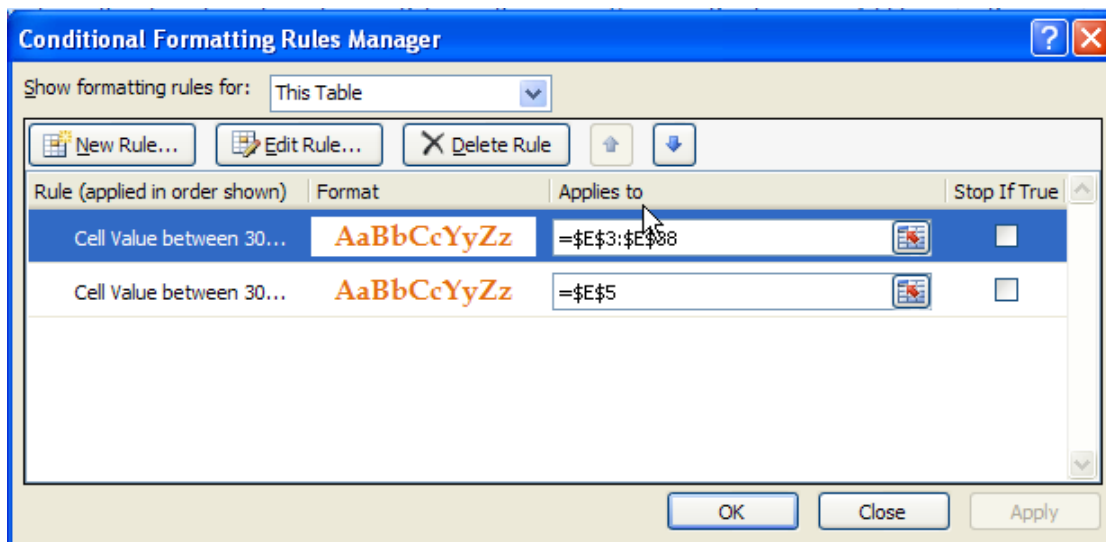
Conditional Formatting Rules Manager

?

Show formatting rules for: This Table

New Rule... Edit Rule... Delete Rule

| Rule (applied in order shown) | Format | Applies to | Stop If True |
|---|---|---|---|
| Cell Value between 30... | AaBbCcYyZz | =\$E\$3:\$E\$88 | |
| Cell Value between 30... | AaBbCcYyZz | =\$E\$5 | |

OK Close Apply